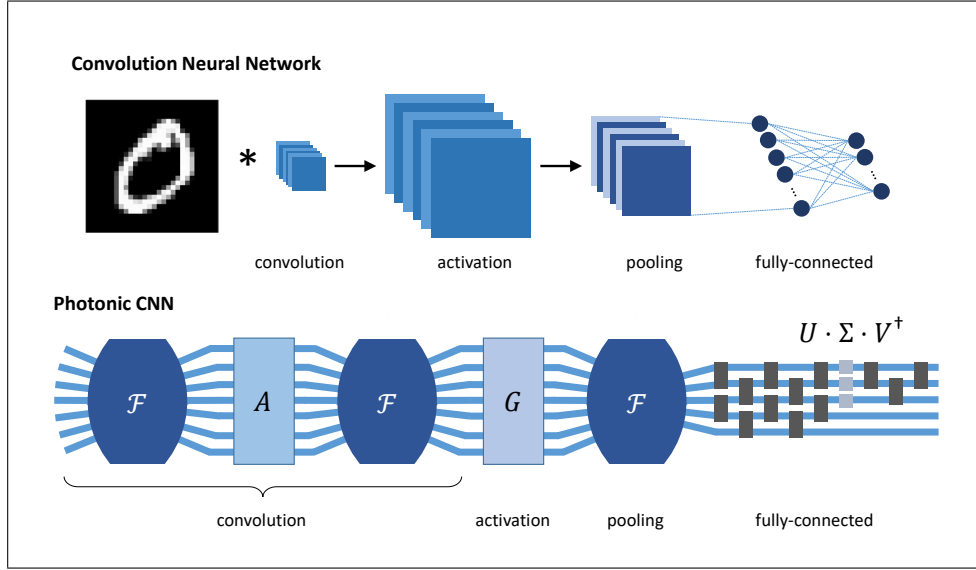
Convolution Neural Network

*

convolution

activation

pooling

fully-connected

Photonic CNN

$U \cdot \Sigma \cdot V^{\dagger}$

$\mathcal{F}$

$A$

$\mathcal{F}$

$G$

$\mathcal{F}$

convolution

activation

pooling

fully-connected